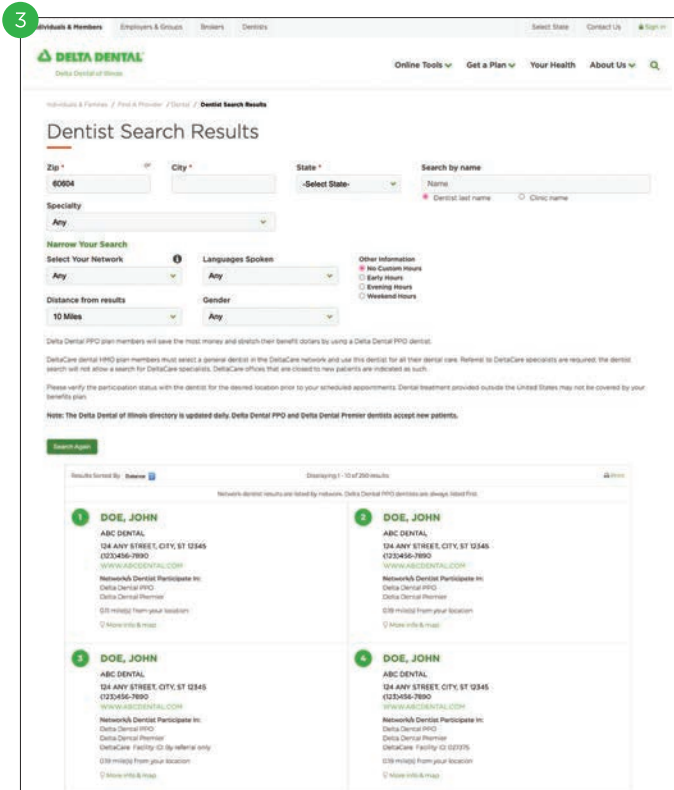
3

ividuals & Members Employers & Groups Brokers Dentists Select State Contact Us Sign in

DELTA DENTAL
Delta Dental of Illinois

Online Tools Get a Plan Your Health About Us

Individuals & Families / Find a Provider / Dental / Dentist Search Results

Dentist Search Results

Zip * or City * State * Search by name
60604 -Select State- Name
Dentist last name Clinic name

Specialty
Any

Narrow Your Search
Select Your Network Languages Spoken Other Information
Any Any No Custom Hours
Early Hours
Evening Hours
Weekend Hours

Distance from results Gender
10 Miles Any

Delta Dental PPO plan members will save the most money and stretch their benefit dollars by using a Delta Dental PPO dentist.

DeltaCare dental HMO plan members must select a general dentist in the DeltaCare network and use this dentist for all their dental care. Referral to DeltaCare specialists are required; the dentist search will not allow a search for DeltaCare specialists. DeltaCare offices that are closed to new patients are indicated as such.

Please verify the participation status with the dentist for the desired location prior to your scheduled appointments. Dental treatment provided outside the United States may not be covered by your benefits plan.

Note: The Delta Dental of Illinois directory is updated daily. Delta Dental PPO and Delta Dental Premier dentists accept new patients.

Search Again

Results Sorted By: Distance Displaying 1 - 10 of 250 results Print

Network dentist results are listed by network. Delta Dental PPO dentists are always listed first.

1 DOE, JOHN
ABC DENTAL
124 ANY STREET, CITY, ST 12345
(123)456-7890
WWW.ABCDENTAL.COM
Network/s Dentist Participate In:
Delta Dental PPO
Delta Dental Premier
0.11 mile(s) from your location
More info & map

2 DOE, JOHN
ABC DENTAL
124 ANY STREET, CITY, ST 12345
(123)456-7890
WWW.ABCDENTAL.COM
Network/s Dentist Participate In:
Delta Dental PPO
Delta Dental Premier
0.19 mile(s) from your location
More info & map

3 DOE, JOHN
ABC DENTAL
124 ANY STREET, CITY, ST 12345
(123)456-7890
WWW.ABCDENTAL.COM
Network/s Dentist Participate In:
Delta Dental PPO
Delta Dental Premier
DeltaCare Facility ID: By referral only
0.19 mile(s) from your location
More info & map

4 DOE, JOHN
ABC DENTAL
124 ANY STREET, CITY, ST 12345
(123)456-7890
WWW.ABCDENTAL.COM
Network/s Dentist Participate In:
Delta Dental PPO
Delta Dental Premier
DeltaCare Facility ID: 021375
0.19 mile(s) from your location
More info & map